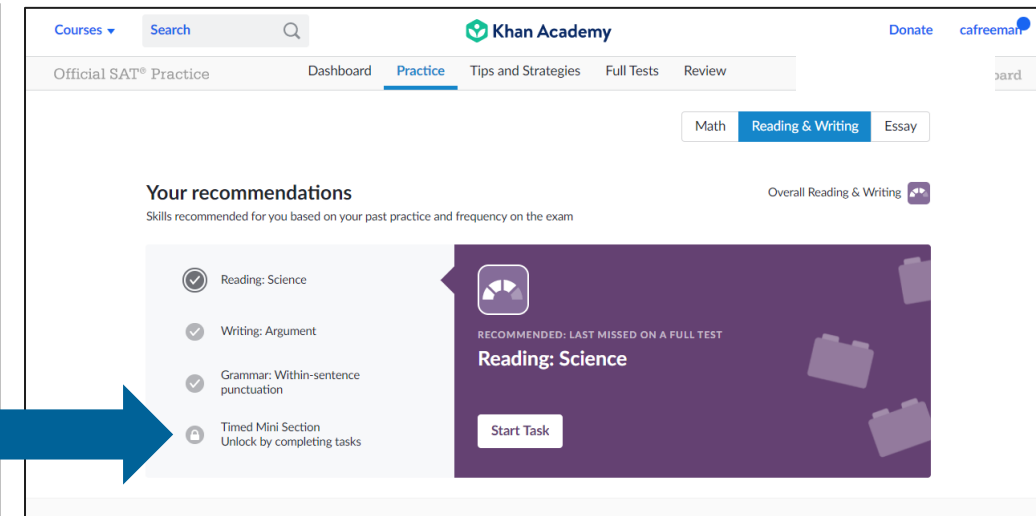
Courses ▾ Search Khan Academy Donate cafreeman

Official SAT® Practice Dashboard Practice Tips and Strategies Full Tests Review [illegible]oard

Math Reading & Writing Essay

Your recommendations

Skills recommended for you based on your past practice and frequency on the exam

Overall Reading & Writing

Reading: Science

Writing: Argument

Grammar: Within-sentence punctuation

Timed Mini Section
Unlock by completing tasks

RECOMMENDED: LAST MISSED ON A FULL TEST

Reading: Science

Start Task